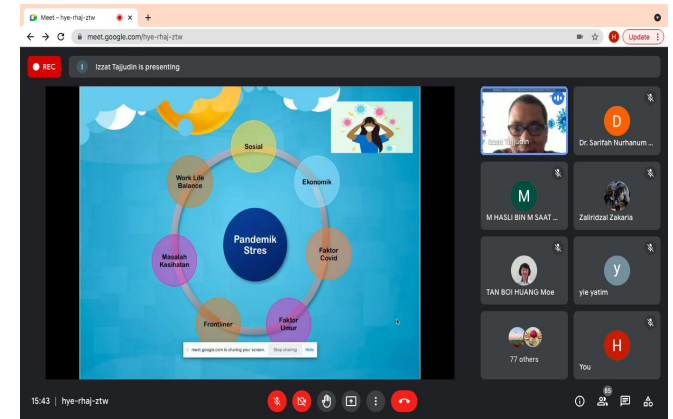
Meet – hye-rhaj-ztw
meet.google.com/hye-rhaj-ztw
H Update
REC
Izzat Tajjudin is presenting

Sosial
Work Life Balance
Ekonomik
Pandemik Stres
Masalah Kesihatan
Faktor Covid
Frontliner
Faktor Umur
meet.google.com is sharing your screen. Stop sharing Hide

Izzat Tajjudin
D
Dr. Sarifah Nurhanum ...
M
M HASLI BIN M SAAT ...
Zaliridzai Zakaria
TAN BOI HUANG Moe
y
yie yatim
77 others
H
You

15:43 | hye-rhaj-ztw
85